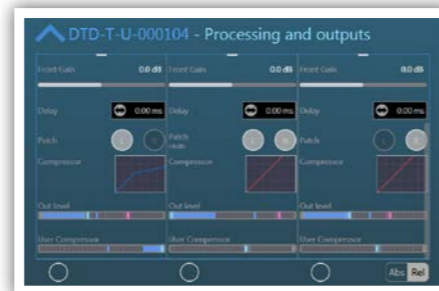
DTD-T-U-000104 - Processing and outputs

Front Gain 0.0 dB
Delay 0.00 ms
Patch
Compressor
Out level
User Compressor

Front Gain 0.0 dB
Delay 0.00 ms
Patch
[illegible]
Compressor
Out level
User Compressor

Front Gain 0.0 dB
Delay 0.00 ms
Patch
Compressor
Out level
User Compressor

Abs Rel